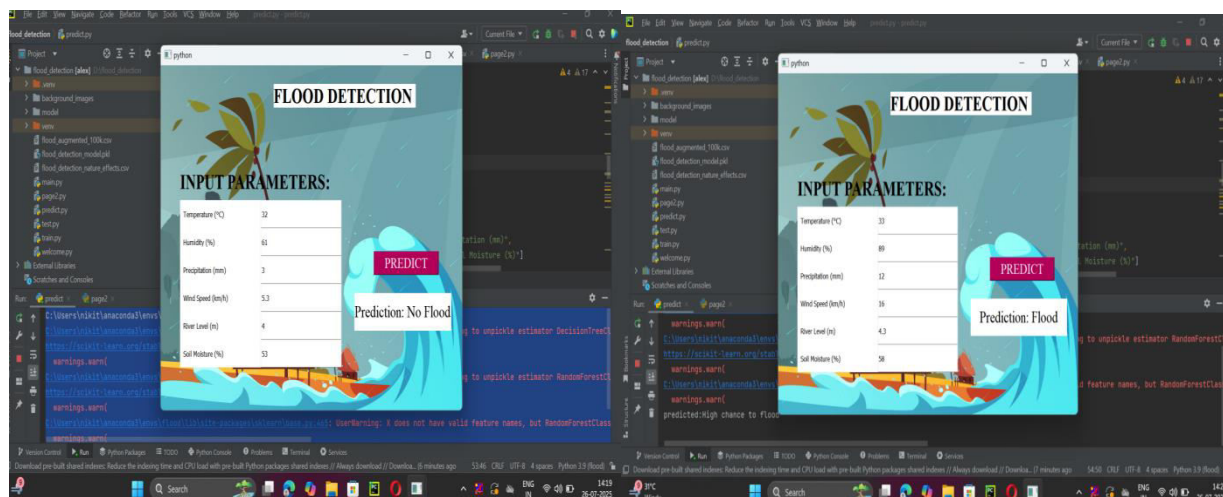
File Edit View Navigate Code Refactor Run Tools VCS Window Help predict.py - predict.py

flood_detection predict.py

Current File

Project

python

page2.py

flood_detection [alex]

venv

background_images

model

venv

flood_augmented_100k.csv

flood_detection_model.pkl

flood_detection_nature_effects.csv

main.py

page2.py

predict.py

test.py

train.py

welcome.py

External Libraries

Scratches and Consoles

FLOOD DETECTION

INPUT PARAMETERS:

| Temperature (°C) | 32 |
|---|---|
| Humidity (%) | 61 |
| Precipitation (mm) | 3 |
| Wind Speed (km/h) | 5.3 |
| River Level (m) | 4 |
| Soil Moisture (%) | 53 |

PREDICT

Prediction: No Flood

Run: predict page2

C:\Users\nikit\anaconda3\envs\

https://scikit-learn.org/stab

warnings.warn(

warnings.warn(

to unpickle estimator DecisionTreeC

to unpickle estimator RandomForestC

UserWarning: X does not have valid feature names, but RandomForestClass

tation (mm)",

Moisture (%)"]

Version Control Run Python Packages TODO Python Console Problems Terminal Services

Download pre-built shared indexes: Reduce the indexing time and CPU load with pre-built Python packages shared indexes // Always download // Downloa... (5 minutes ago

53:46 CRLF UTF-8 4 spaces Python 3.9 (flood)

Search

ENG IN

14:19 26-07-2025

File Edit View Navigate Code Refactor Run Tools VCS Window Help predict.py - predict.py

flood_detection predict.py

Current File

Project

python

page2.py

flood_detection [alex]

venv

background_images

model

venv

flood_augmented_100k.csv

flood_detection_model.pkl

flood_detection_nature_effects.csv

main.py

page2.py

predict.py

test.py

train.py

welcome.py

External Libraries

Scratches and Consoles

FLOOD DETECTION

INPUT PARAMETERS:

| Temperature (°C) | 33 |
|---|---|
| Humidity (%) | 89 |
| Precipitation (mm) | 12 |
| Wind Speed (km/h) | 16 |
| River Level (m) | 4.3 |
| Soil Moisture (%) | 58 |

PREDICT

Prediction: Flood

Run: predict page2

warnings.warn(

C:\Users\nikit\anaconda3\envs\

https://scikit-learn.org/stab

C:\Users\nikit\anaconda3\envs\

warnings.warn(

predicted:High chance to flood

to unpickle estimator RandomForestC

d feature names, but RandomForestClas

tation (mm)",

Moisture (%)"]

Version Control Run Python Packages TODO Python Console Problems Terminal Services

Download pre-built shared indexes: Reduce the indexing time and CPU load with pre-built Python packages shared indexes // Always download // Downloa... (7 minutes ago

54:50 CRLF UTF-8 4 spaces Python 3.9 (flood)

31°C

Search

ENG IN

14:2